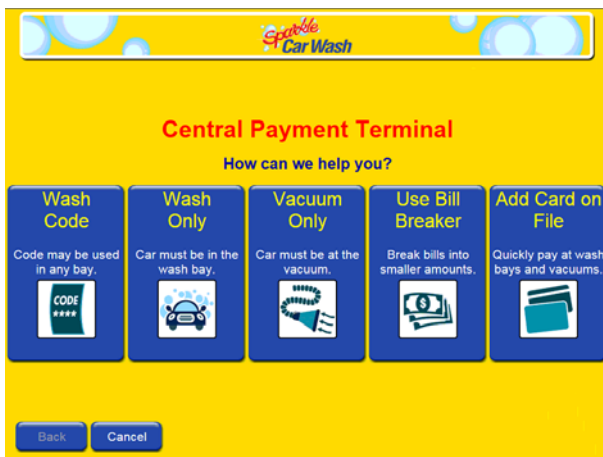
Sparkle Car Wash

Central Payment Terminal

How can we help you?

Wash Code

Code may be used in any bay.

CODE ****

Wash Only

Car must be in the wash bay.

Vacuum Only

Car must be at the vacuum.

Use Bill Breaker

Break bills into smaller amounts.

Add Card on File

Quickly pay at wash bays and vacuums.

Back

Cancel